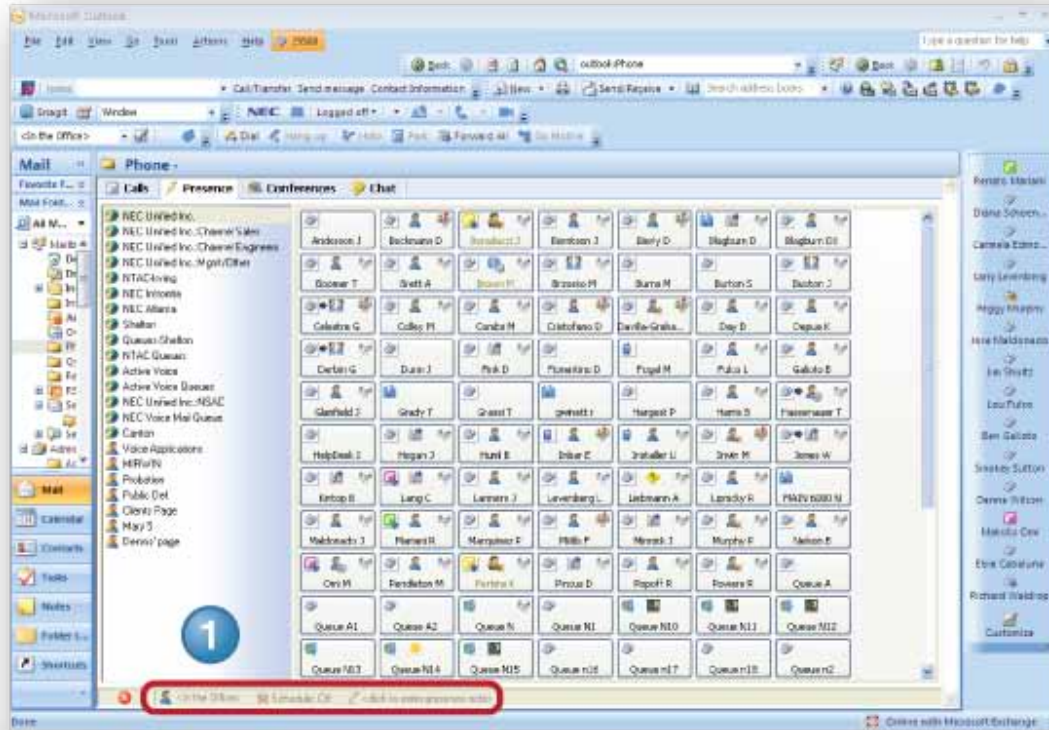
Microsoft Outlook

File Edit View Go Tools Actions Help PIMM

Type a question for help

Back outlook:Phone

Call/Transfer Send message Contact Information New Send/Receive Search address books

Snagit Window

NEC Logged off

<In the Office>

Dial Hang up Hold Park Forward All Do Not Disturb

Mail

Favorite F...

Mail Fold...

All M...

Mailb

Phone -

Calls Presence Conferences Chat

NEC Unified Inc.
NEC Unified Inc.:Channel Sales
NEC Unified Inc.:Channel Engineers
NEC Unified Inc.:Mgmt/Other
NTAC4ving
NEC Intranta
NEC Alliance
Shelton
Queues Shelton
NTAC Queues
Active Voice
Active Voice Queues
NEC Unified Inc.:NSAC
NEC Voice Mail Queue
Canton
Voice Applications
MIRVIN
Probation
Public Del
Clients Page
Mary S
Dennis' page

| | | | | | | |
|---|---|---|---|---|---|---|
| Anderson J | Beckmann D | Bernhardt J | Bernhoen J | Berry D | Blagburn D | Blagburn D3 |
| Boomer T | Brett A | Brown M | Brzeski M | Burns M | Burton S | Burton J |
| Celestra G | Colley M | Combs M | Cristofano D | Davila-Graha... | Day D | Depue K |
| Derbin G | Dunn J | Fink D | Fiorentino D | Fogal M | Fulco L | Gallotta B |
| Glenfield J | Grady T | Grassi T | gerinett r | Hargest P | Harris S | Heinemeyer T |
| HelpDesk J | Hogan J | Hunt B | Imber E | Installer U | Irvin M | Jones W |
| Kirtop B | Lang C | Lanners J | Levenberg L | Liebmann A | Lorsdry R | MAIN 6000 N |
| Maldonado J | Mariani R | Marquiser F | Mills F | Mirrock J | Murphy R | Nelson B |
| Orr M | Pendleton M | Perkins K | Pincus D | Popoff R | Powers R | Queue A |
| Queue A1 | Queue A2 | Queue N | Queue N1 | Queue N10 | Queue N11 | Queue N12 |
| Queue N13 | Queue N14 | Queue N15 | Queue n16 | Queue n17 | Queue n18 | Queue n2 |

Renato Mariani
Diana Schoen...
Carmela Estrin...
Larry Levenberg
Peggy Murphy
Irma Maldonado
Ian Shultz
Lou Fulco
Ben Gallotta
Smokey Sutton
Dennis Wilson
Malcolm Orr
Elvie Cabalune
Richard Waldrop
Customize

Mail
Calendar
Contacts
Tasks
Notes
Folder L...
Shortcuts

1

In the Office Schedule Off click to enter presence notes

Done

Online with Microsoft Exchange